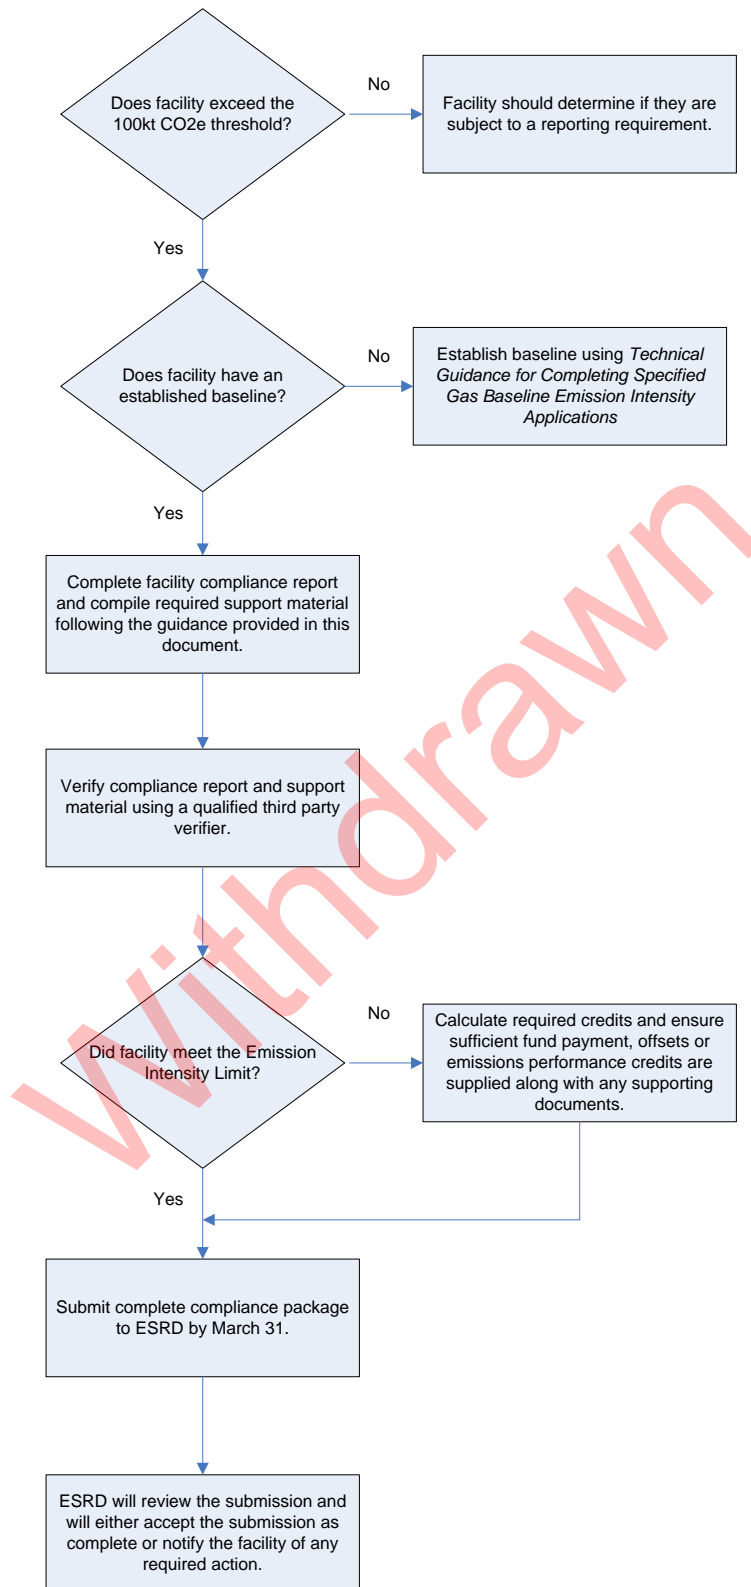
Does facility exceed the 100kt CO2e threshold?

No

Facility should determine if they are subject to a reporting requirement.

Yes

Does facility have an established baseline?

No

Establish baseline using *Technical Guidance for Completing Specified Gas Baseline Emission Intensity Applications*

Yes

Complete facility compliance report and compile required support material following the guidance provided in this document.

Verify compliance report and support material using a qualified third party verifier.

Did facility meet the Emission Intensity Limit?

No

Calculate required credits and ensure sufficient fund payment, offsets or emissions performance credits are supplied along with any supporting documents.

Yes

Submit complete compliance package to ESRD by March 31.

ESRD will review the submission and will either accept the submission as complete or notify the facility of any required action.

Withdrawn